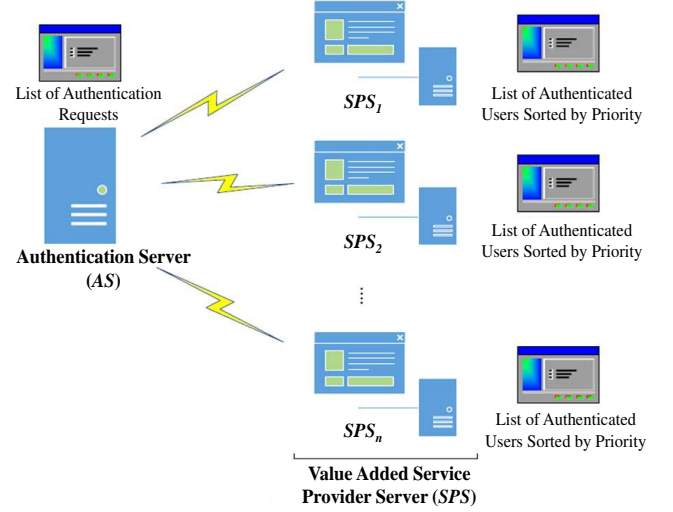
List of Authentication Requests

Authentication Server ($AS$)

$SPS_1$

List of Authenticated Users Sorted by Priority

$SPS_2$

List of Authenticated Users Sorted by Priority

⋮

$SPS_n$

List of Authenticated Users Sorted by Priority

Value Added Service Provider Server ($SPS$)